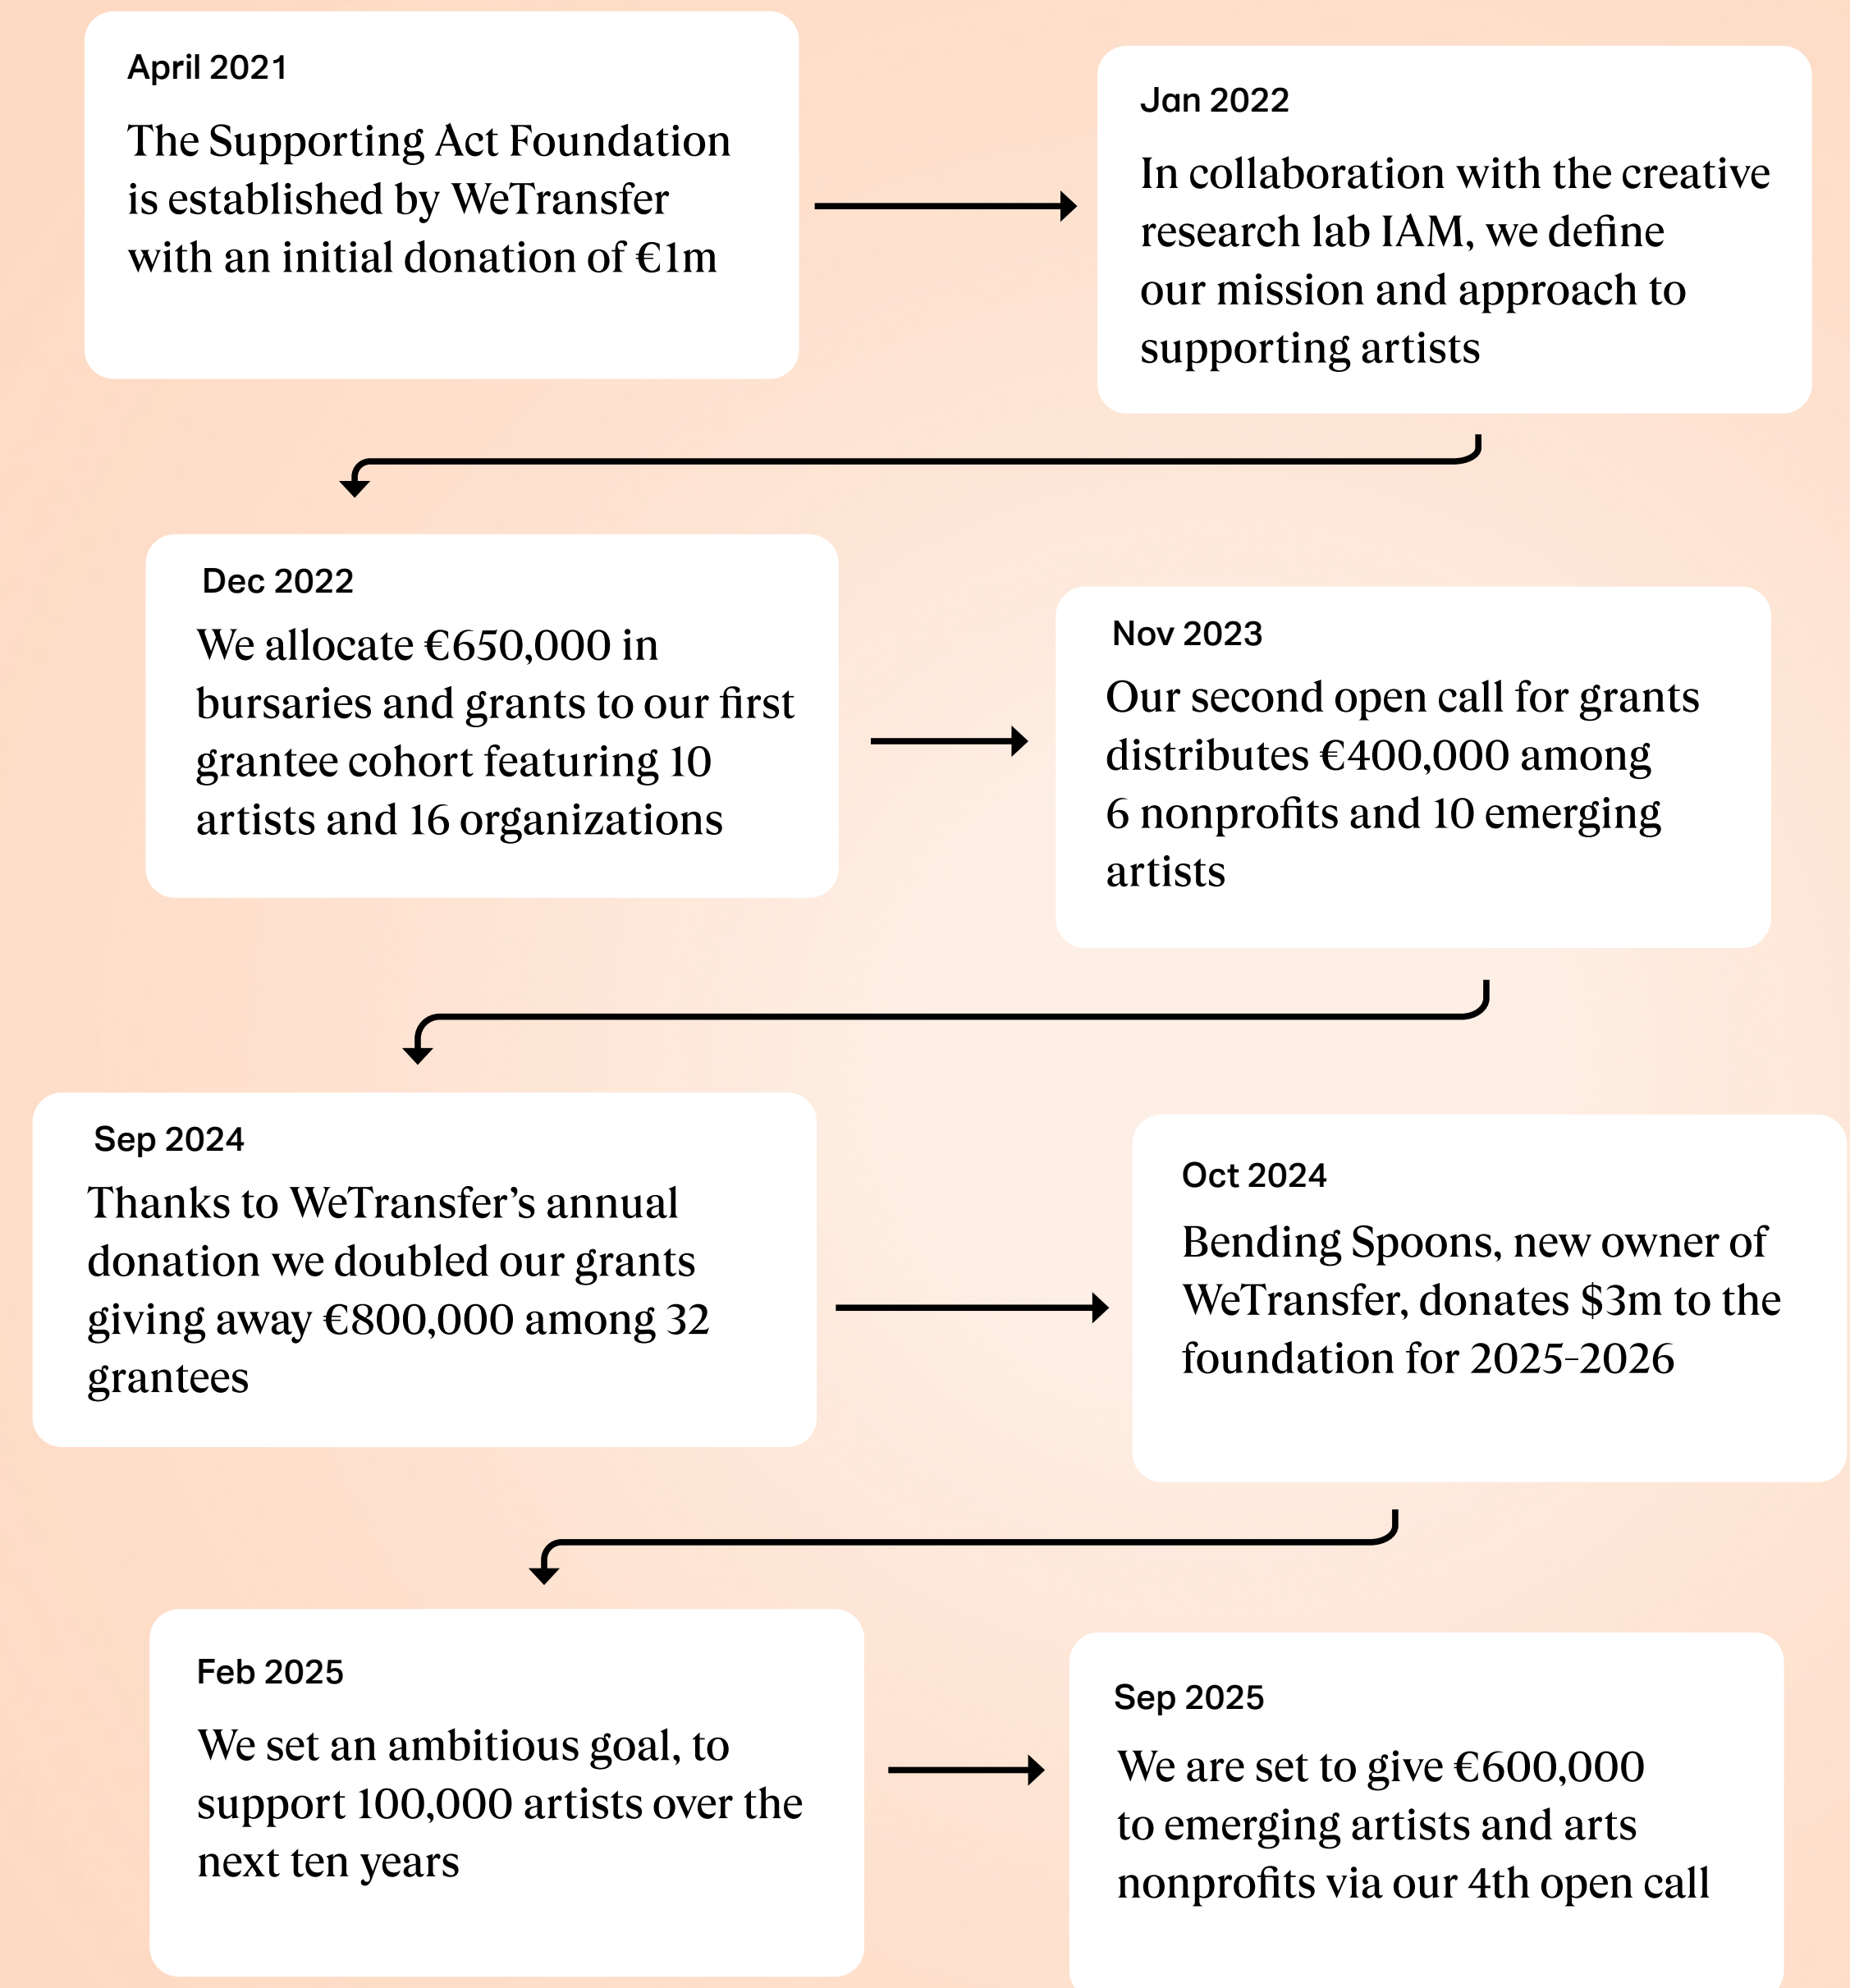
April 2021

The Supporting Act Foundation is established by WeTransfer with an initial donation of €1m

Jan 2022

In collaboration with the creative research lab IAM, we define our mission and approach to supporting artists

Dec 2022

We allocate €650,000 in bursaries and grants to our first grantee cohort featuring 10 artists and 16 organizations

Nov 2023

Our second open call for grants distributes €400,000 among 6 nonprofits and 10 emerging artists

Sep 2024

Thanks to WeTransfer's annual donation we doubled our grants giving away €800,000 among 32 grantees

Oct 2024

Bending Spoons, new owner of WeTransfer, donates $3m to the foundation for 2025-2026

Feb 2025

We set an ambitious goal, to support 100,000 artists over the next ten years

Sep 2025

We are set to give €600,000 to emerging artists and arts nonprofits via our 4th open call